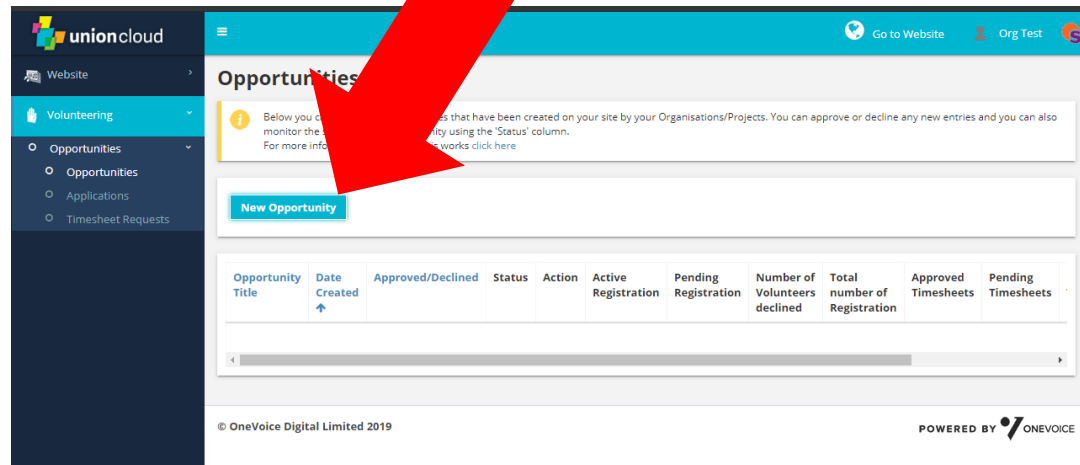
unioncloud

Website

Volunteering

Opportunities

Opportunities

Applications

Timesheet Requests

Go to Website

Org Test

Opportunities

Below you c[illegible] es that have been created on your site by your Organisations/Projects. You can approve or decline any new entries and you can also monitor the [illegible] rity using the 'Status' column.
For more info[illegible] s works click here

New Opportunity

| Opportunity Title | Date Created ↑ | Approved/Declined | Status | Action | Active Registration | Pending Registration | Number of Volunteers declined | Total number of Registration | Approved Timesheets | Pending Timesheets |
|---|---|---|---|---|---|---|---|---|---|---|

© OneVoice Digital Limited 2019

POWERED BY ONEVOICE